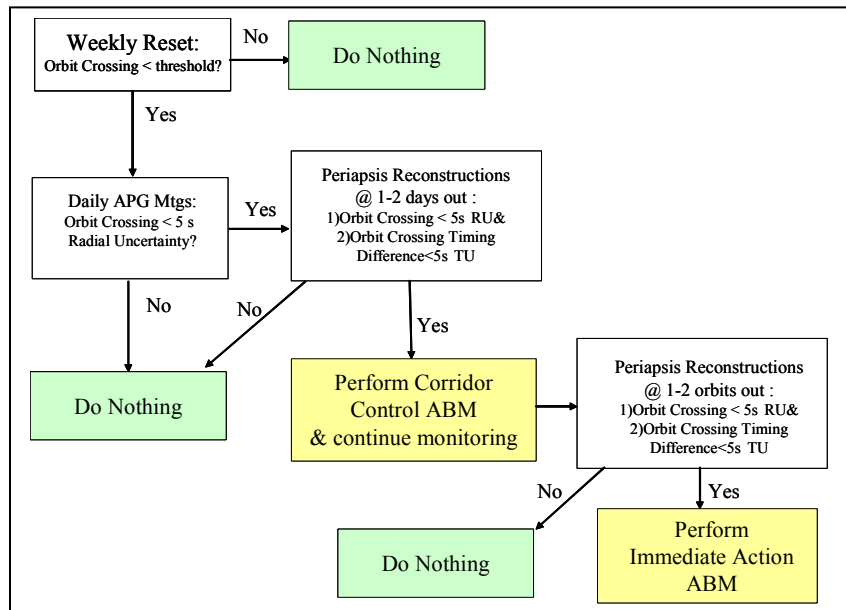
Weekly Reset:
Orbit Crossing < threshold?

No

Do Nothing

Yes

Daily APG Mtgs:
Orbit Crossing < 5 s
Radial Uncertainty?

Yes

Periapsis Reconstructions
@ 1-2 days out :
1)Orbit Crossing < 5s RU&
2)Orbit Crossing Timing
Difference<5s TU

No

No

Yes

Do Nothing

Perform Corridor
Control ABM
& continue monitoring

Periapsis Reconstructions
@ 1-2 orbits out :
1)Orbit Crossing < 5s RU&
2)Orbit Crossing Timing
Difference<5s TU

No

Yes

Do Nothing

Perform
Immediate Action
ABM